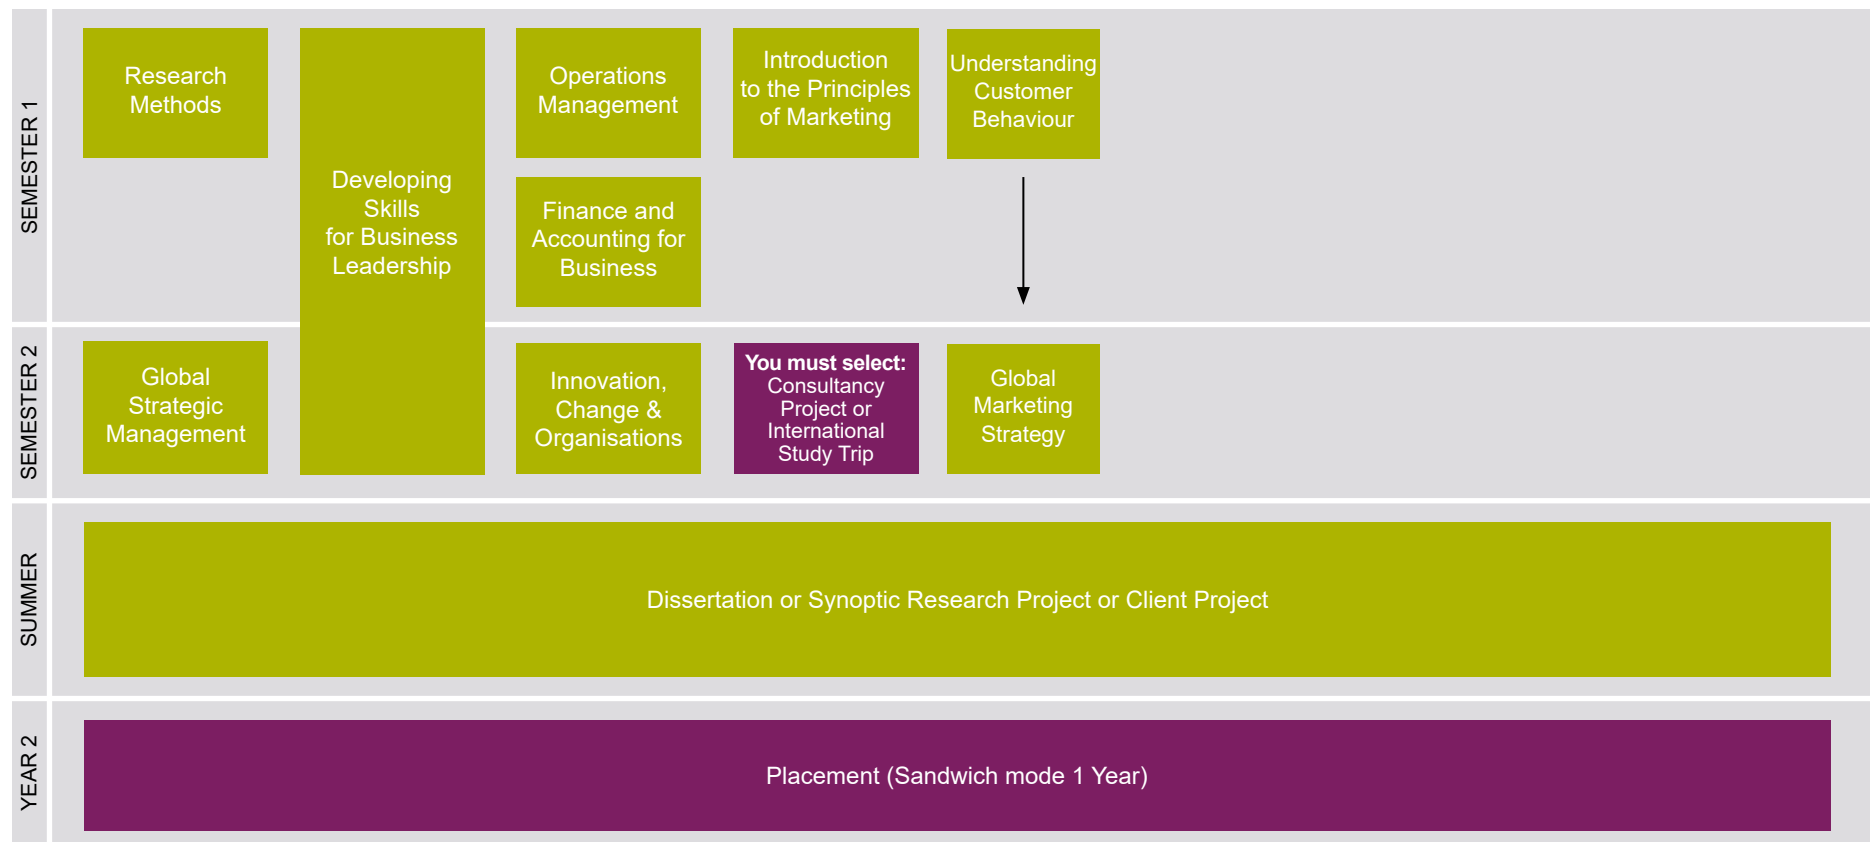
SEMESTER 1

Research Methods

Developing Skills for Business Leadership

Operations Management

Introduction to the Principles of Marketing

Understanding Customer Behaviour

Finance and Accounting for Business

SEMESTER 2

Global Strategic Management

Innovation, Change & Organisations

**You must select:** Consultancy Project or International Study Trip

Global Marketing Strategy

SUMMER

Dissertation or Synoptic Research Project or Client Project

YEAR 2

Placement (Sandwich mode 1 Year)